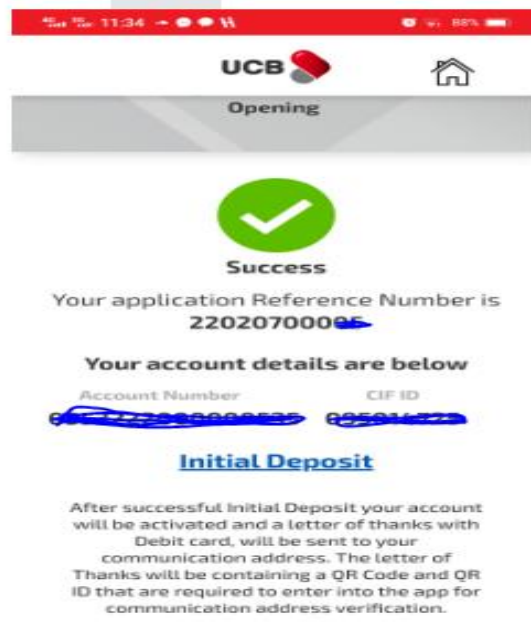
11:34 88%

UCB

Opening

Success

Your application Reference Number is 22020700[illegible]

Your account details are below

Account Number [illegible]

CIF ID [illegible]

Initial Deposit

After successful Initial Deposit your account will be activated and a letter of thanks with Debit card, will be sent to your communication address. The letter of Thanks will be containing a QR Code and QR ID that are required to enter into the app for communication address verification.